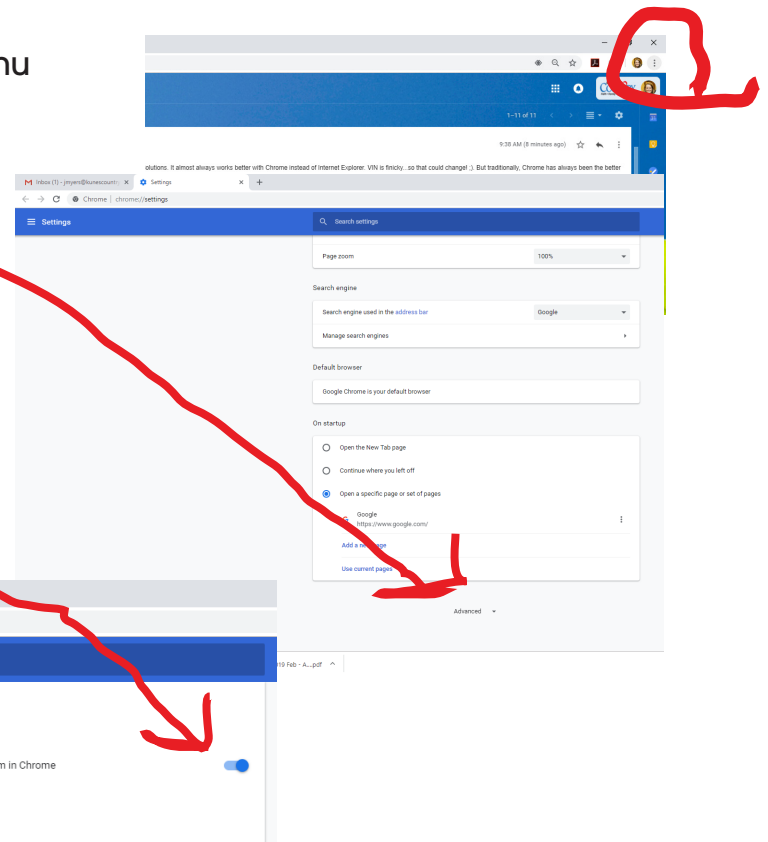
nu

1–11 of 11

9:38 AM (8 minutes ago)

olutions. It almost always works better with Chrome instead of Internet Explorer. VIN is finicky...so that could change! ;). But traditionally, Chrome has always been the better

Inbox (1) - jmyers@kunesco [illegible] ×
Settings ×
+

Chrome | chrome://settings

Settings

Search settings

Page zoom
100%

Search engine

Search engine used in the address bar
Google

Manage search engines

Default browser

Google Chrome is your default browser

On startup

Open the New Tab page

Continue where you left off

Open a specific page or set of pages

Google
https://www.google.com/

Add a new page

Use current pages

Advanced

19 Feb - A....pdf ^

m in Chrome